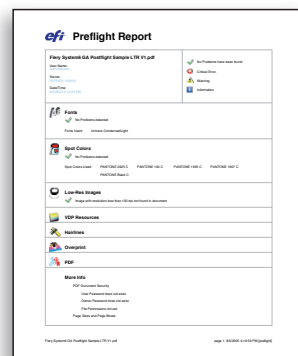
efi Preflight Report

Fiery SystemG GA Postflight Sample LTR V1.pdf
User Name:
Server:
Date/Time:

No Problems have been found
Critical Error
Warning
Information

Fonts
No Problems detected
Fonts Used: Univers-CondensedLight

Spot Colors
No Problems detected
Spot Colors Used: PANTONE 2925 C PANTONE 186 C PANTONE 1495 C PANTONE 1807 C PANTONE Black C

Low-Res Images
Images with resolution less than 150 dpi not found in document

VDP Resources

Hairlines

Overprint

PDF

More Info
PDF Document Security
User Password does not exist
Owner Password does not exist
File Permissions not set
Page Sizes and Page Boxes

Fiery SystemG GA Postflight Sample LTR V1.pdf
page 1 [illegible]